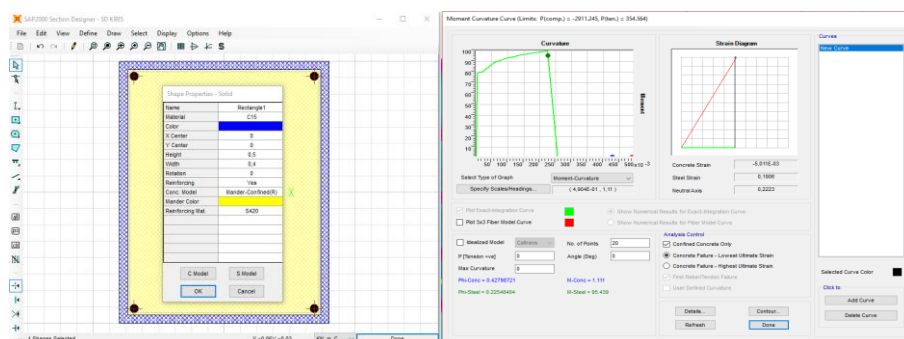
SAP2000 Section Designer - SD KR05

File Edit View Define Draw Select Display Options Help

Shape Properties - Solid

| Name | Rectangle1 |
|---|---|
| Material | C15 |
| Color | |
| X Center | 0 |
| Y Center | 0 |
| Height | 0,5 |
| Width | 0,4 |
| Rotation | 0 |
| Reinforcing | Yes |
| Conc. Model | Mander-Confined(R) |
| Mander Color | |
| Reinforcing Mat. | S420 |

C Model S Model

OK Cancel

1 Shapes Selected

Moment Curvature Curve (Limits: P(comp.) = -2911,245, P(ten.) = 354,364)

Curvature

100 90 80 70 60 50 40 30 20 10

50 100 150 200 250 300 350 400 450 500 $x10^{-3}$

Moment

Strain Diagram

Curves

New Curve

Select Type of Graph Moment-Curvature

Specify Scales/Headings... ( 4,904E-01 , 1,11 )

Concrete Strain -5,011E-03

Steel Strain 0,1906

Neutral Axis 0,2223

Plot Exact-Integration Curve

Plot 3x3 Fiber Model Curve

Show Numerical Results for Exact-Integration Curve

Show Numerical Results for Fiber Model Curve

Idealized Model Caltrans

No. of Points 20

P (Tension +ve) 0

Angle (Deg) 0

Max Curvature 0

Phi-Conc = 0,42790721

M-Conc = 1,111

Phi-Steel = 0,22540464

M-Steel = 95,439

Analysis Control

Confined Concrete Only

Concrete Failure - Lowest Ultimate Strain

Concrete Failure - Highest Ultimate Strain

First Rebar/Tension Failure

User Defined Curvature

Selected Curve Color

Click to:

Add Curve

Delete Curve

Details... Contour...

Refresh Done